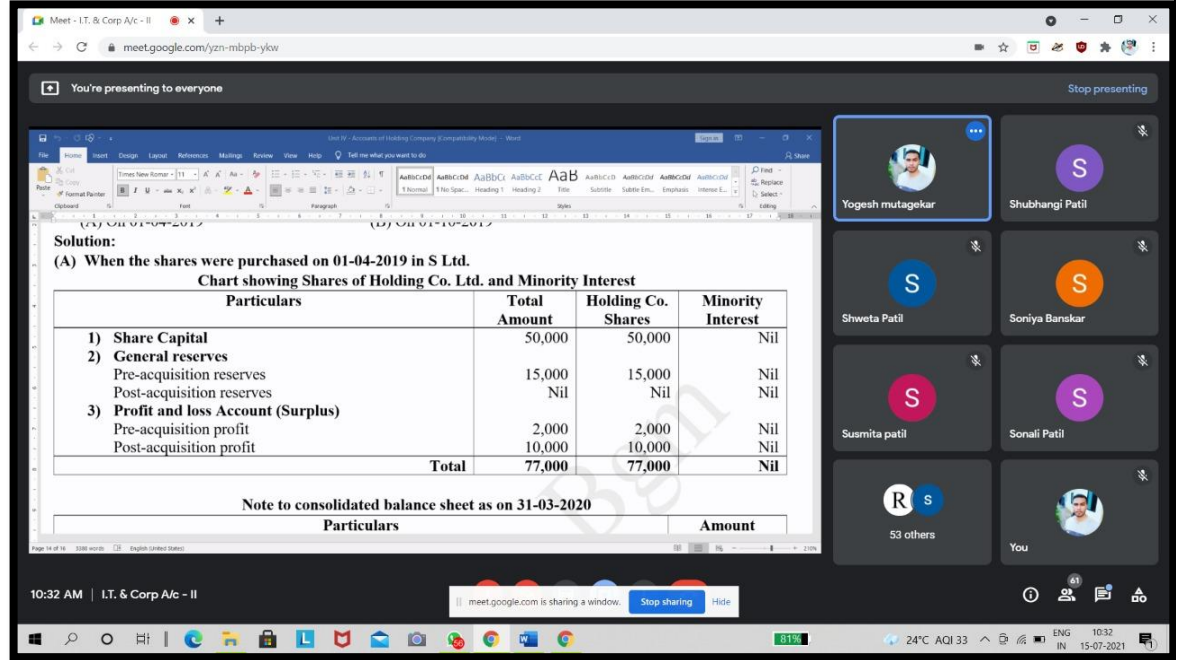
Meet - I.T. & Corp A/c - II

meet.google.com/yzn-mbpb-ykw

You're presenting to everyone

Stop presenting

Unit IV - Accounts of Holding Company [Compatibility Mode] - Word

File Home Insert Design Layout References Mailings Review View Help Tell me what you want to do Share

Solution:

(A) When the shares were purchased on 01-04-2019 in S Ltd.

Chart showing Shares of Holding Co. Ltd. and Minority Interest

| Particulars | Total Amount | Holding Co. Shares | Minority Interest |
|---|---|---|---|
| 1) Share Capital | 50,000 | 50,000 | Nil |
| 2) General reserves | | | |
| Pre-acquisition reserves | 15,000 | 15,000 | Nil |
| Post-acquisition reserves | Nil | Nil | Nil |
| 3) Profit and loss Account (Surplus) | | | |
| Pre-acquisition profit | 2,000 | 2,000 | Nil |
| Post-acquisition profit | 10,000 | 10,000 | Nil |
| Total | 77,000 | 77,000 | Nil |

Note to consolidated balance sheet as on 31-03-2020

| Particulars | Amount |
|---|---|

Page 14 of 16 3388 words English (United States)

Yogesh mutagekar
Shubhangi Patil
Shweta Patil
Soniya Banskar
Susmita patil
Sonali Patil
53 others
You

10:32 AM | I.T. & Corp A/c - II

meet.google.com is sharing a window. Stop sharing Hide

81%

24°C AQI 33 ENG IN 10:32 15-07-2021